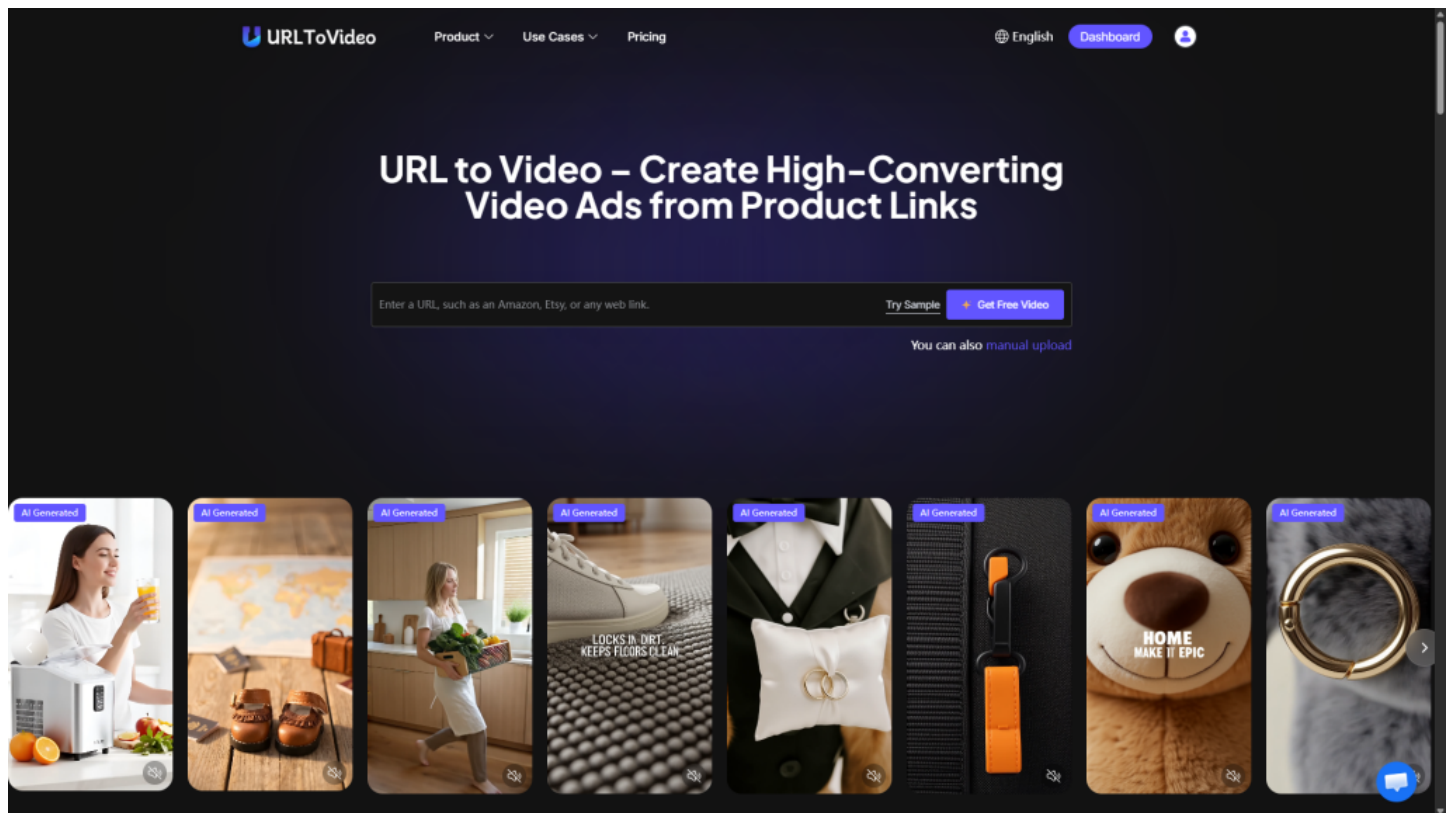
URLToVideo Product Use Cases Pricing English Dashboard

URL to Video – Create High-Converting Video Ads from Product Links

Enter a URL, such as an Amazon, Etsy, or any web link.

Try Sample

Get Free Video

You can also manual upload

AI Generated

AI Generated

AI Generated

AI Generated

LOCKS IN DIRT. KEEPS FLOORS CLEAN

AI Generated

AI Generated

AI Generated

HOME MAKE IT EPIC

AI Generated